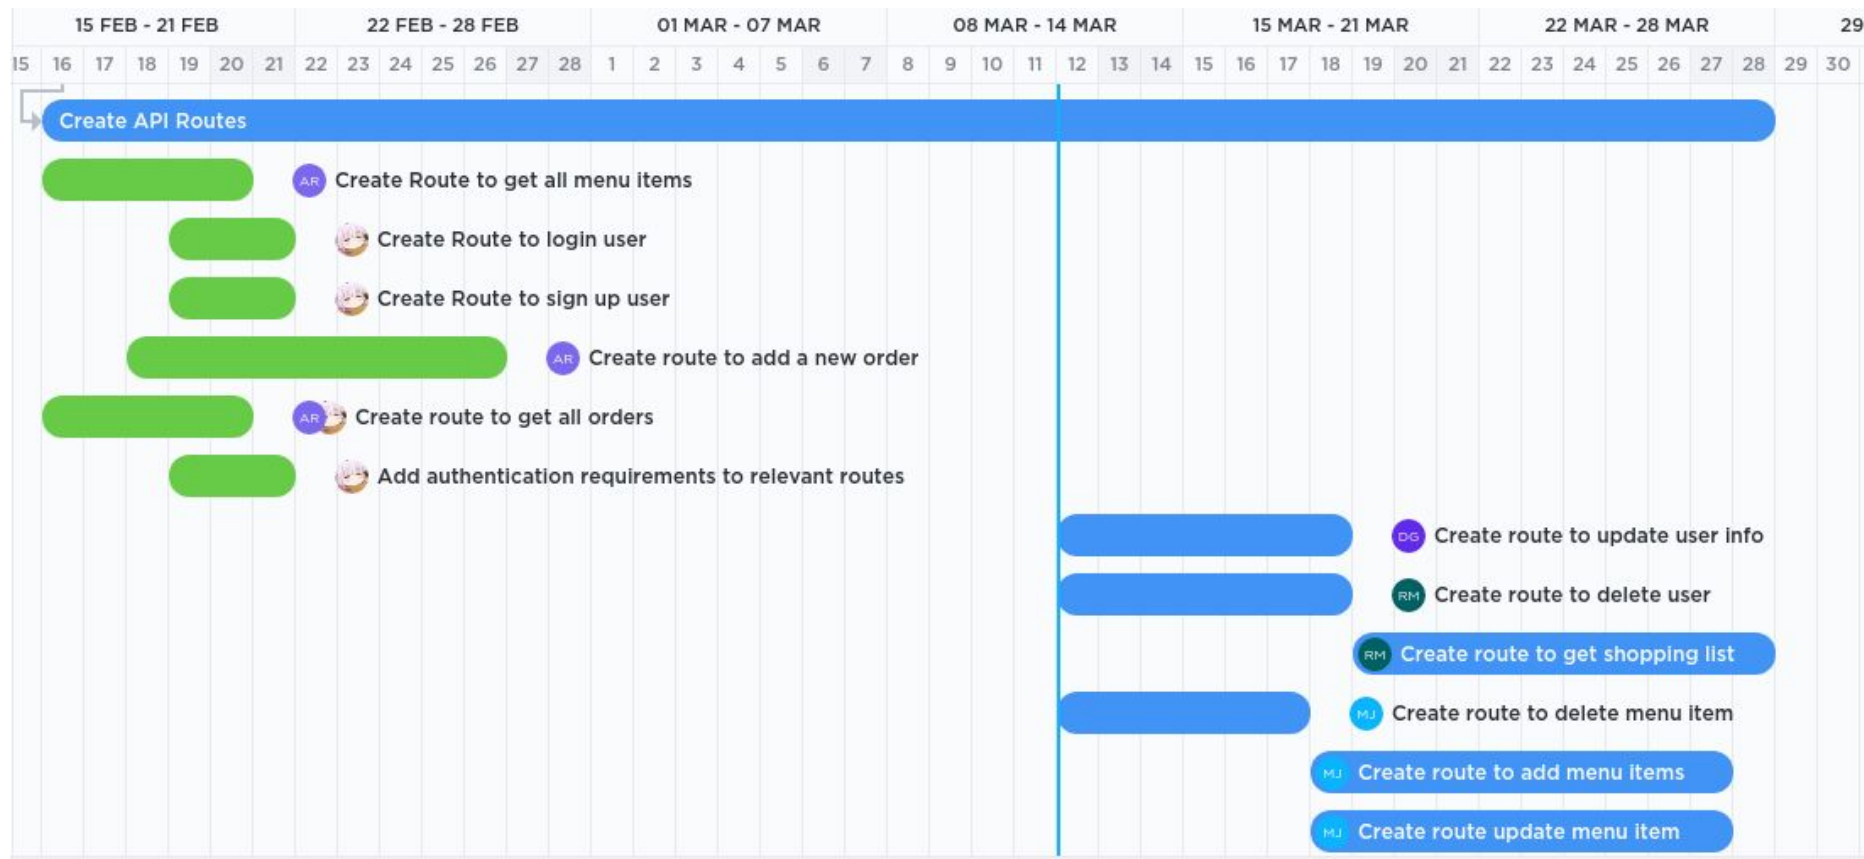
15 FEB - 21 FEB | 22 FEB - 28 FEB | 01 MAR - 07 MAR | 08 MAR - 14 MAR | 15 MAR - 21 MAR | 22 MAR - 28 MAR | 29

15 16 17 18 19 20 21 22 23 24 25 26 27 28 1 2 3 4 5 6 7 8 9 10 11 12 13 14 15 16 17 18 19 20 21 22 23 24 25 26 27 28 29 30

Create API Routes

AR Create Route to get all menu items

Create Route to login user

Create Route to sign up user

AR Create route to add a new order

AR Create route to get all orders

Add authentication requirements to relevant routes

DG Create route to update user info

RM Create route to delete user

RM Create route to get shopping list

MJ Create route to delete menu item

MJ Create route to add menu items

MJ Create route update menu item